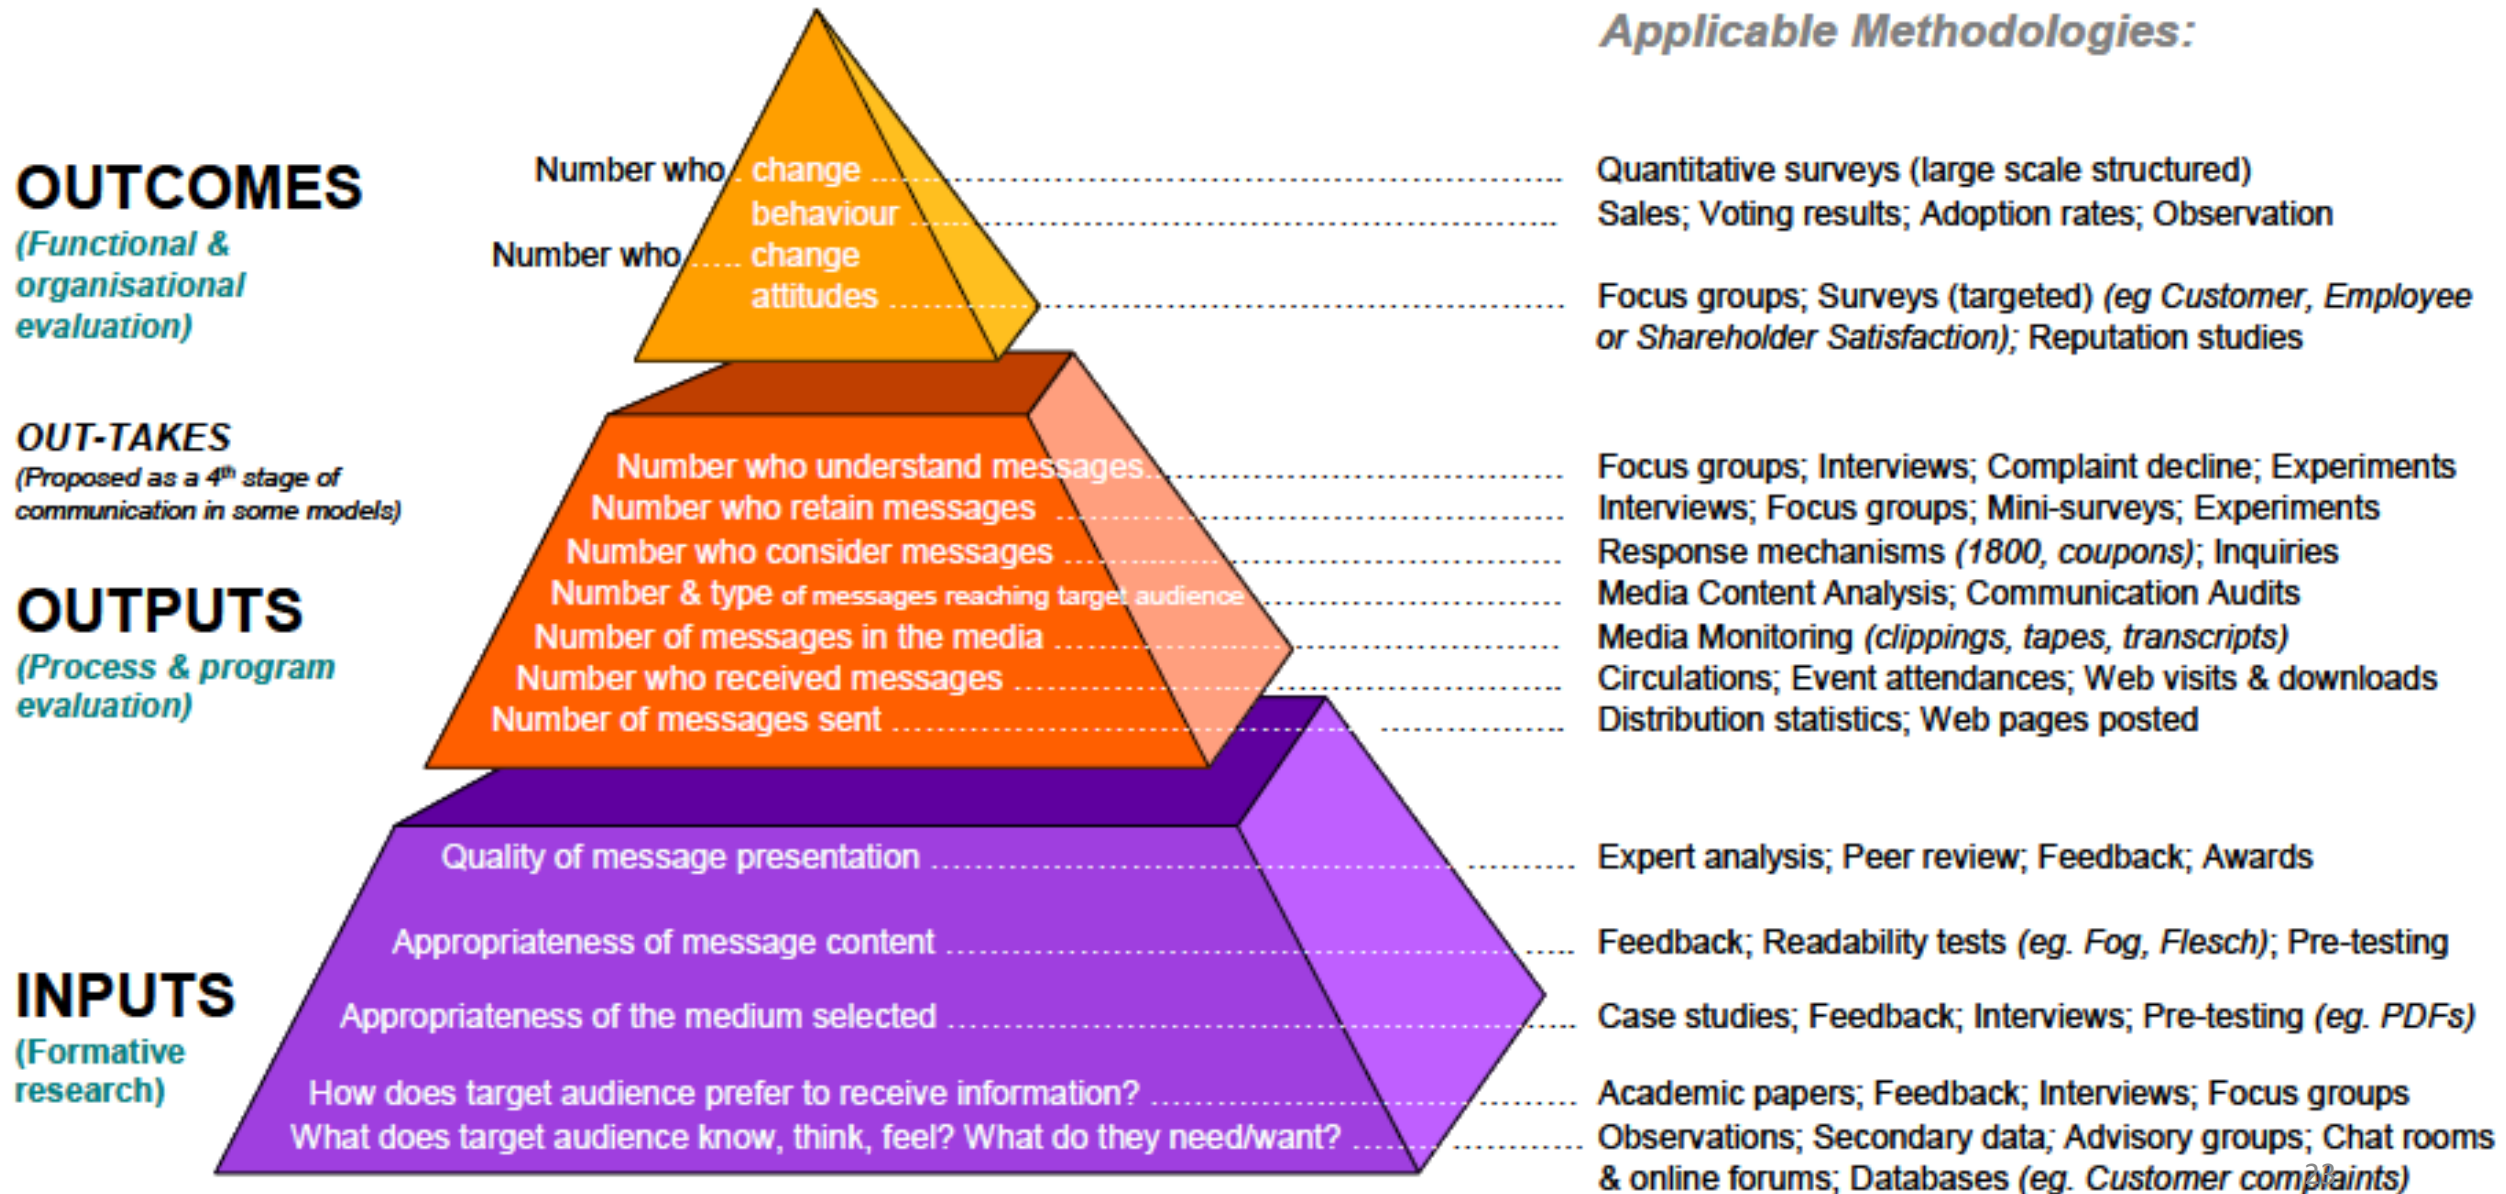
Applicable Methodologies:

OUTCOMES
(Functional & organisational evaluation)

OUT-TAKES
(Proposed as a $4^{th}$ stage of communication in some models)

OUTPUTS
(Process & program evaluation)

INPUTS
(Formative research)

Number who change behaviour
Number who change attitudes

Number who understand messages
Number who retain messages
Number who consider messages
Number & type of messages reaching target audience
Number of messages in the media
Number who received messages
Number of messages sent

Quality of message presentation
Appropriateness of message content
Appropriateness of the medium selected
How does target audience prefer to receive information?
What does target audience know, think, feel? What do they need/want?

Quantitative surveys (large scale structured)
Sales; Voting results; Adoption rates; Observation
Focus groups; Surveys (targeted) (eg Customer, Employee or Shareholder Satisfaction); Reputation studies

Focus groups; Interviews; Complaint decline; Experiments
Interviews; Focus groups; Mini-surveys; Experiments
Response mechanisms (1800, coupons); Inquiries
Media Content Analysis; Communication Audits
Media Monitoring (clippings, tapes, transcripts)
Circulations; Event attendances; Web visits & downloads
Distribution statistics; Web pages posted

Expert analysis; Peer review; Feedback; Awards
Feedback; Readability tests (eg. Fog, Flesch); Pre-testing
Case studies; Feedback; Interviews; Pre-testing (eg. PDFs)
Academic papers; Feedback; Interviews; Focus groups
Observations; Secondary data; Advisory groups; Chat rooms & online forums; Databases (eg. Customer complaints)